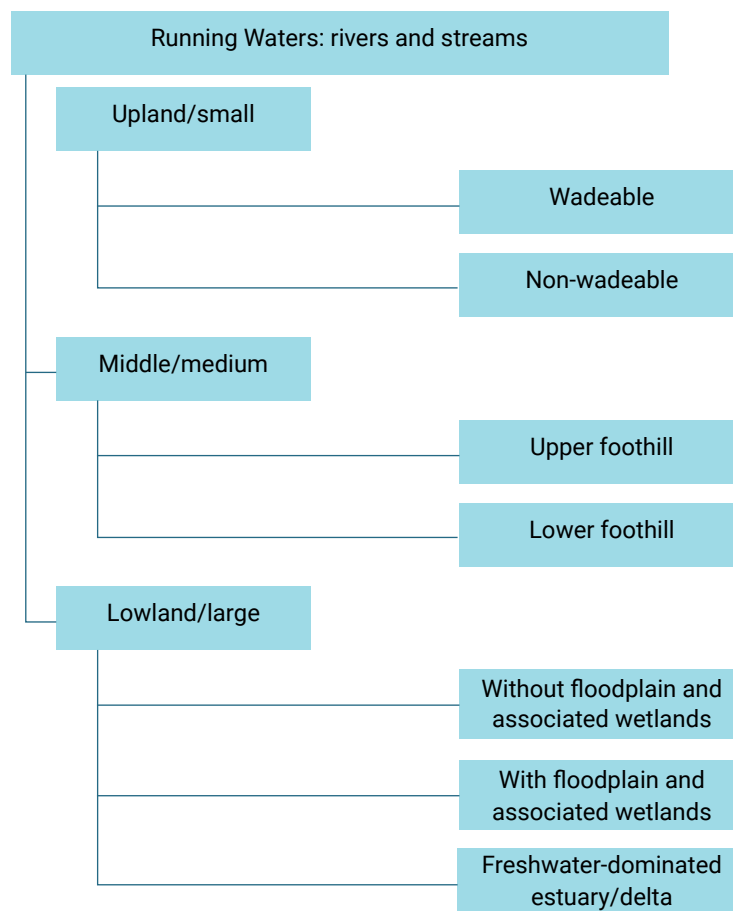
Running Waters: rivers and streams

Upland/small

Wadeable

Non-wadeable

Middle/medium

Upper foothill

Lower foothill

Lowland/large

Without floodplain and associated wetlands

With floodplain and associated wetlands

Freshwater-dominated estuary/delta